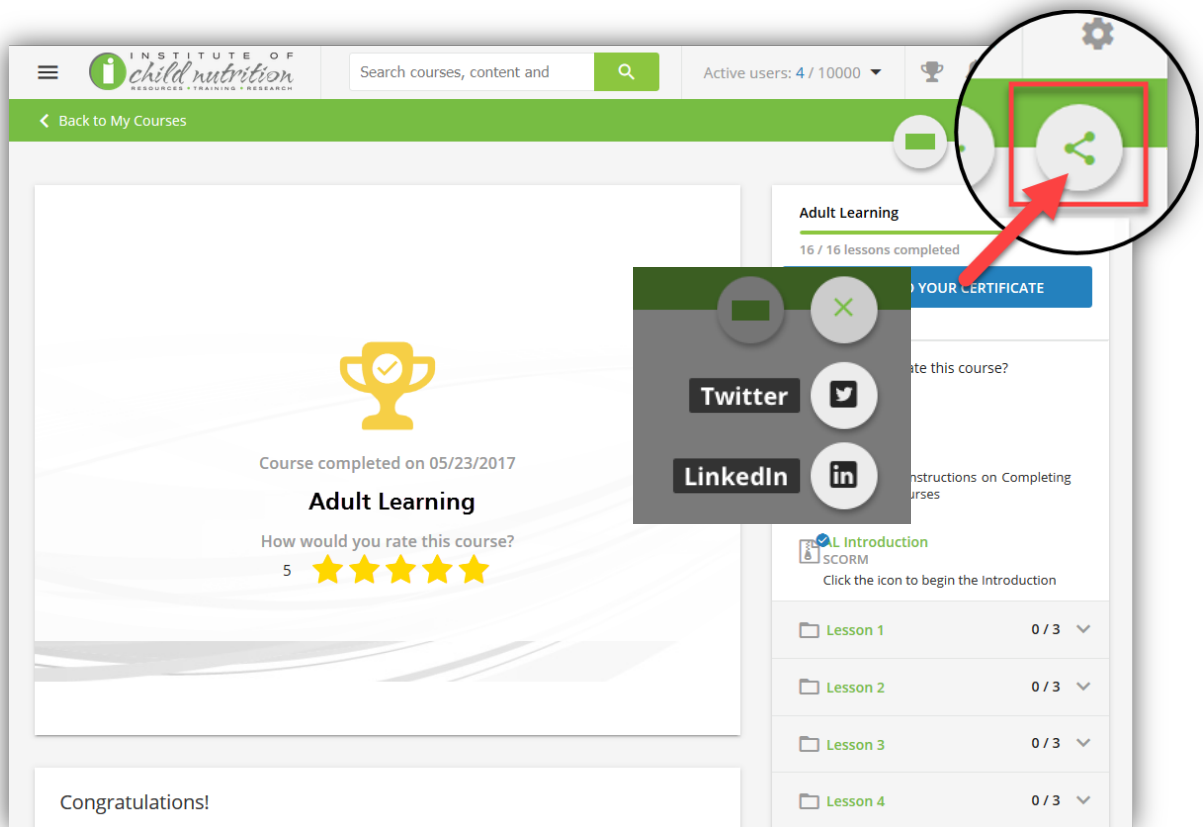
INSTITUTE OF child nutrition
RESOURCES • TRAINING • RESEARCH

Search courses, content and

Active users: 4 / 10000

Back to My Courses

Course completed on 05/23/2017

Adult Learning

How would you rate this course?

5

Congratulations!

Adult Learning

16 / 16 lessons completed

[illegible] YOUR CERTIFICATE

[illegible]ate this course?

Twitter

LinkedIn

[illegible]nstructions on Completing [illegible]urses

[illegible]L Introduction
SCORM
Click the icon to begin the Introduction

Lesson 1 0 / 3

Lesson 2 0 / 3

Lesson 3 0 / 3

Lesson 4 0 / 3